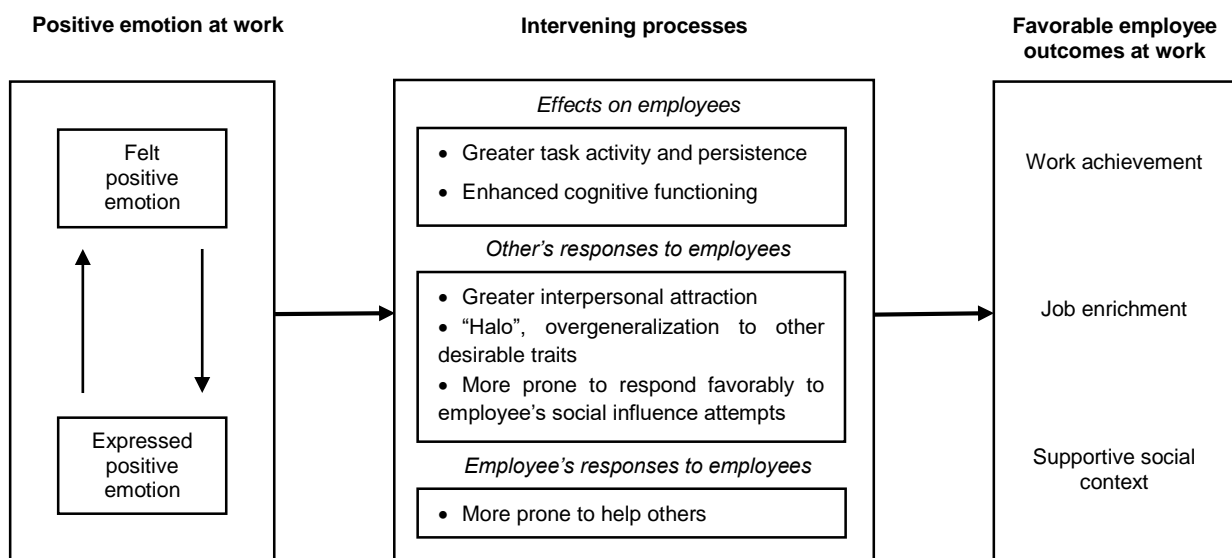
**Positive emotion at work**

Felt positive emotion

Expressed positive emotion

**Intervening processes**

*Effects on employees*

- Greater task activity and persistence
- Enhanced cognitive functioning

*Other's responses to employees*

- Greater interpersonal attraction
- "Halo", overgeneralization to other desirable traits
- More prone to respond favorably to employee's social influence attempts

*Employee's responses to employees*

- More prone to help others

**Favorable employee outcomes at work**

Work achievement

Job enrichment

Supportive social context